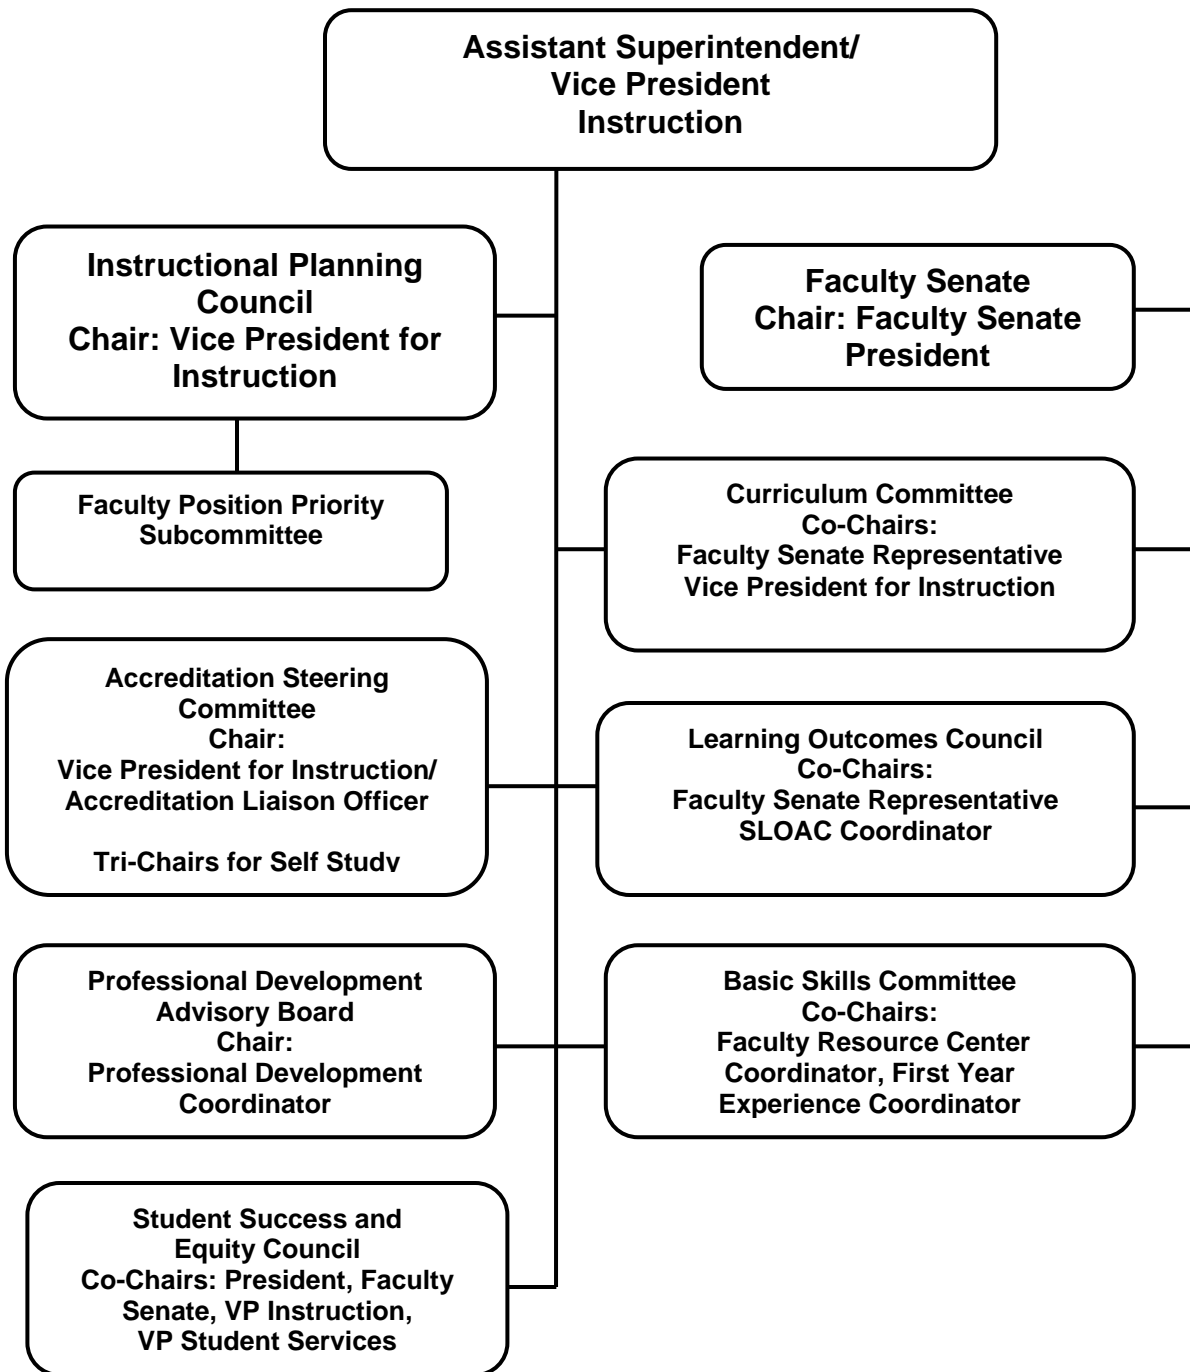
Assistant Superintendent/
Vice President
Instruction

Instructional Planning Council
Chair: Vice President for Instruction

Faculty Senate
Chair: Faculty Senate President

Faculty Position Priority Subcommittee

Curriculum Committee
Co-Chairs:
Faculty Senate Representative
Vice President for Instruction

Accreditation Steering Committee
Chair:
Vice President for Instruction/
Accreditation Liaison Officer

Tri-Chairs for Self Study

Learning Outcomes Council
Co-Chairs:
Faculty Senate Representative
SLOAC Coordinator

Professional Development Advisory Board
Chair:
Professional Development Coordinator

Basic Skills Committee
Co-Chairs:
Faculty Resource Center Coordinator, First Year Experience Coordinator

Student Success and Equity Council
Co-Chairs: President, Faculty Senate, VP Instruction, VP Student Services